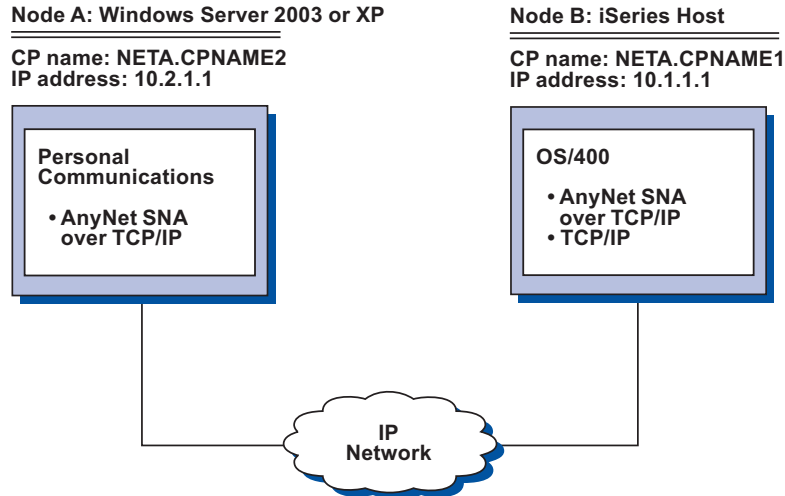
Node A: Windows Server 2003 or XP

CP name: NETA.CPNAME2
IP address: 10.2.1.1

Personal Communications

• AnyNet SNA over TCP/IP

Node B: iSeries Host

CP name: NETA.CPNAME1
IP address: 10.1.1.1

OS/400

• AnyNet SNA over TCP/IP
• TCP/IP

IP Network